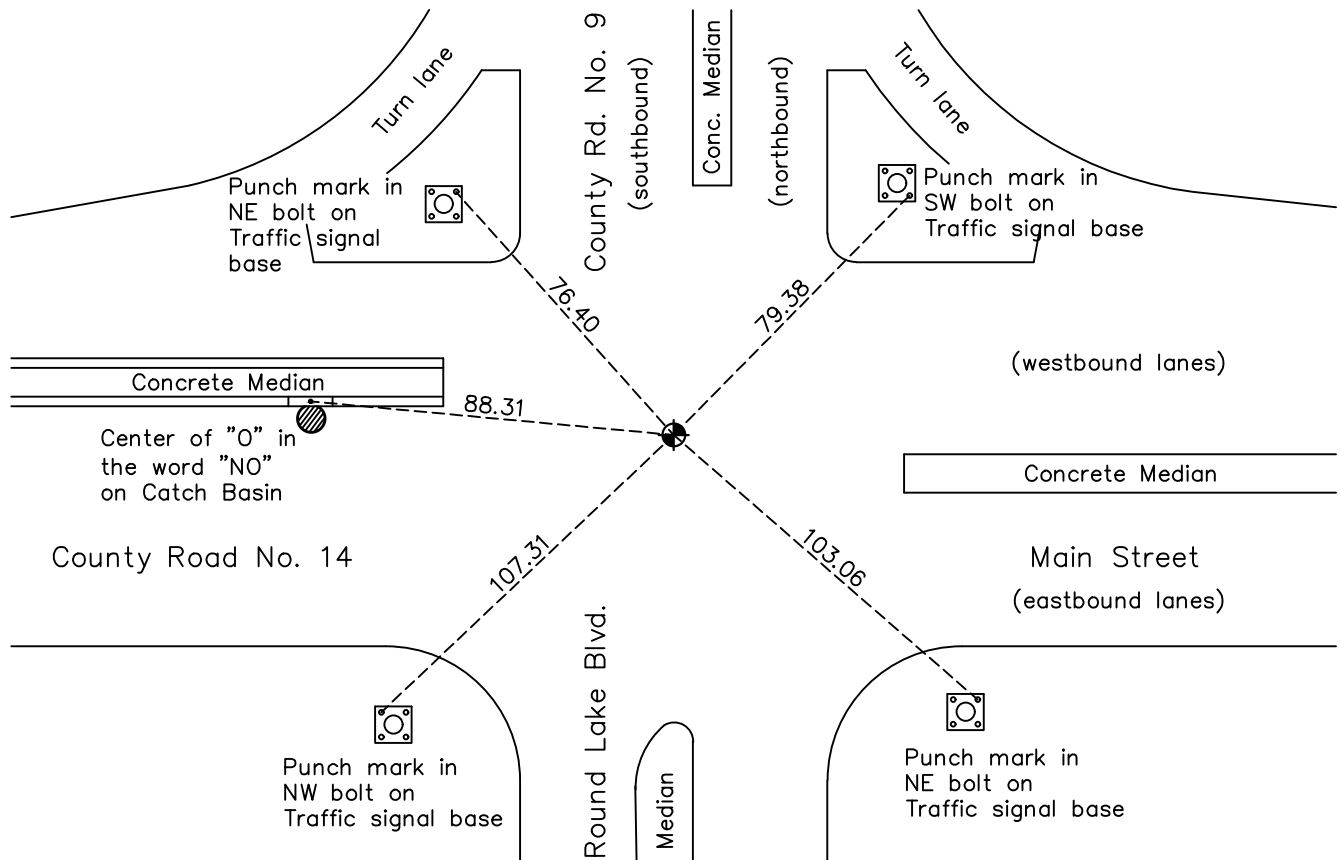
Turn lane

County Rd. No. 9

(southbound)

Conc. Median

(northbound)

Turn lane

Punch mark in NE bolt on Traffic signal base

Punch mark in SW bolt on Traffic signal base

76.40

79.38

(westbound lanes)

Concrete Median

88.31

Center of "O" in the word "NO" on Catch Basin

Concrete Median

County Road No. 14

107.31

103.06

Main Street

(eastbound lanes)

Round Lake Blvd.

Median

Punch mark in NW bolt on Traffic signal base

Punch mark in NE bolt on Traffic signal base